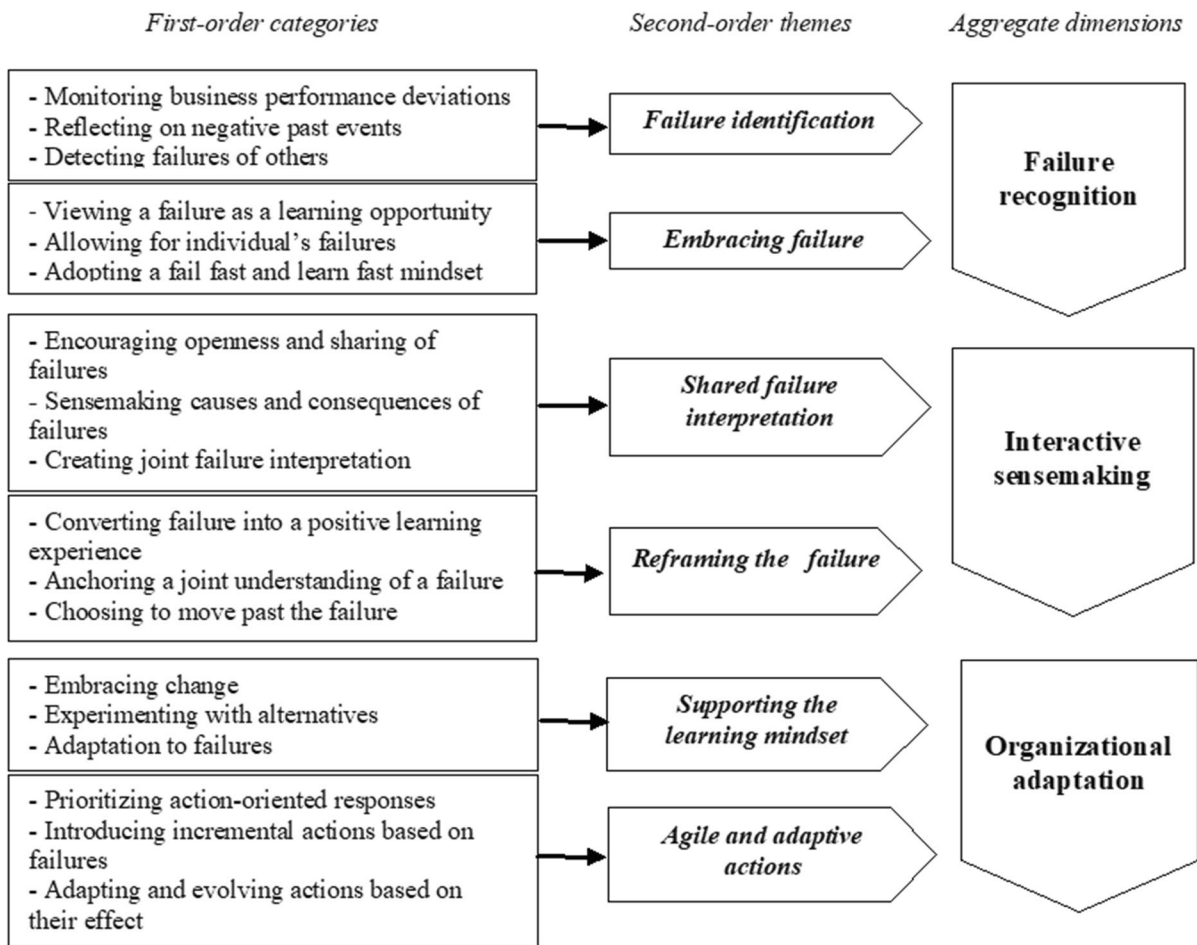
First-order categories

Second-order themes

Aggregate dimensions

- Monitoring business performance deviations
- Reflecting on negative past events
- Detecting failures of others

Failure identification

- Viewing a failure as a learning opportunity
- Allowing for individual's failures
- Adopting a fail fast and learn fast mindset

Embracing failure

Failure recognition

- Encouraging openness and sharing of failures
- Sensemaking causes and consequences of failures
- Creating joint failure interpretation

Shared failure interpretation

- Converting failure into a positive learning experience
- Anchoring a joint understanding of a failure
- Choosing to move past the failure

Reframing the failure

Interactive sensemaking

- Embracing change
- Experimenting with alternatives
- Adaptation to failures

Supporting the learning mindset

- Prioritizing action-oriented responses
- Introducing incremental actions based on failures
- Adapting and evolving actions based on their effect

Agile and adaptive actions

Organizational adaptation